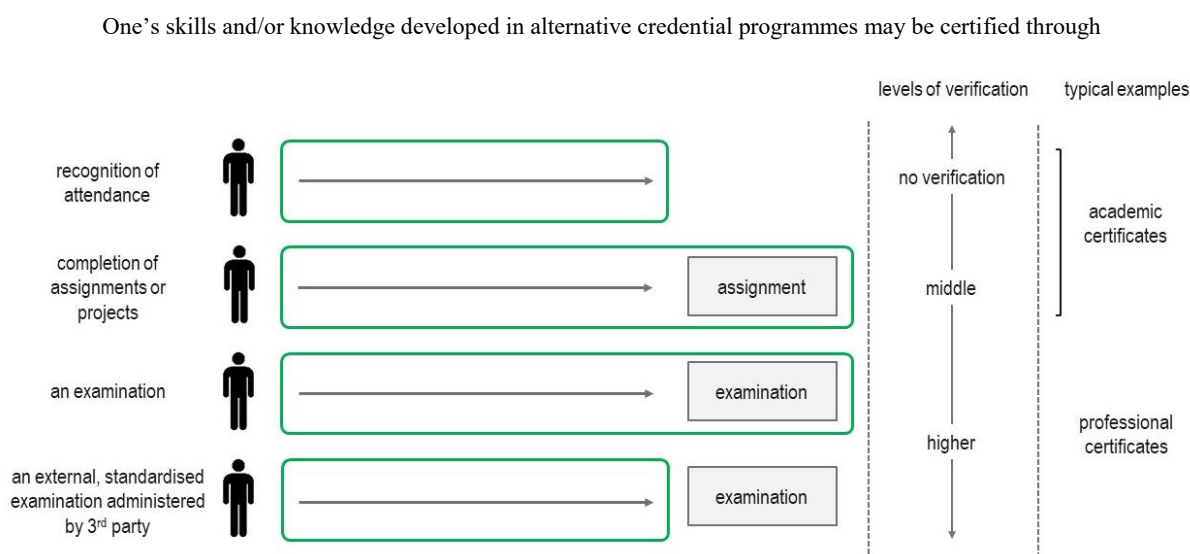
One's skills and/or knowledge developed in alternative credential programmes may be certified through

levels of verification

typical examples

recognition of attendance

completion of assignments or projects

assignment

an examination

examination

an external, standardised examination administered by 3$^{rd}$ party

examination

no verification

middle

higher

academic certificates

professional certificates